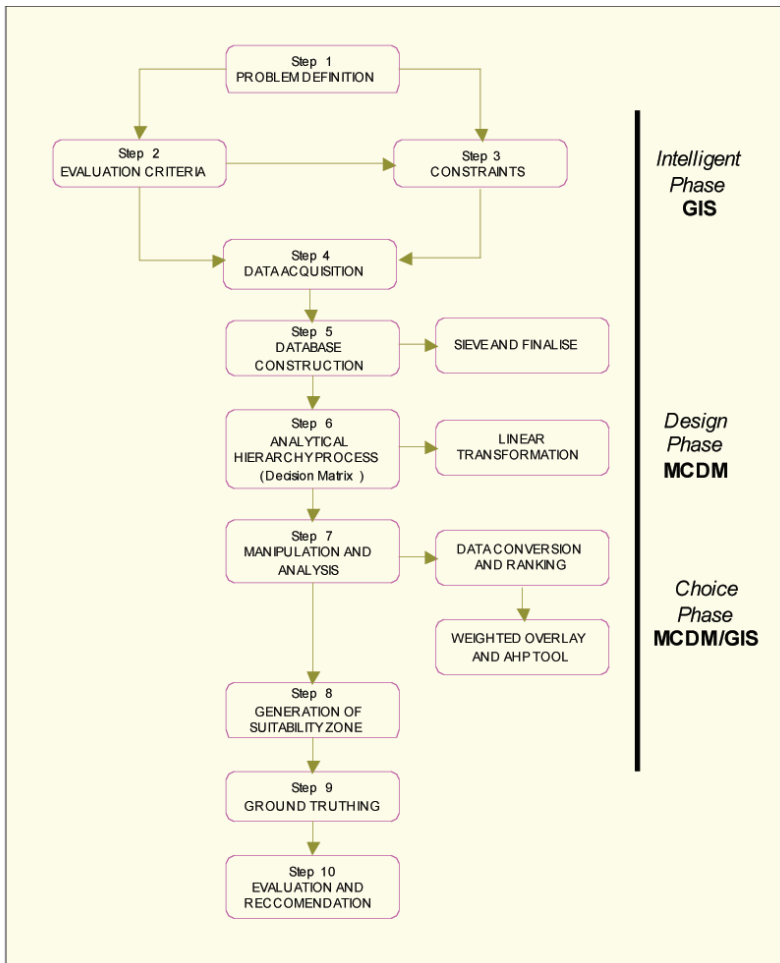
Step 1
PROBLEM DEFINITION

Step 2
EVALUATION CRITERIA

Step 3
CONSTRAINTS

Intelligent Phase
GIS

Step 4
DATA ACQUISITION

Step 5
DATABASE CONSTRUCTION

SIEVE AND FINALISE

Step 6
ANALYTICAL HIERARCHY PROCESS
(Decision Matrix )

LINEAR TRANSFORMATION

Design Phase
MCDM

Step 7
MANIPULATION AND ANALYSIS

DATA CONVERSION AND RANKING

WEIGHTED OVERLAY AND AHP TOOL

Choice Phase
MCDM/GIS

Step 8
GENERATION OF SUITABILITY ZONE

Step 9
GROUND TRUTHING

Step 10
EVALUATION AND RECCOMENDATION